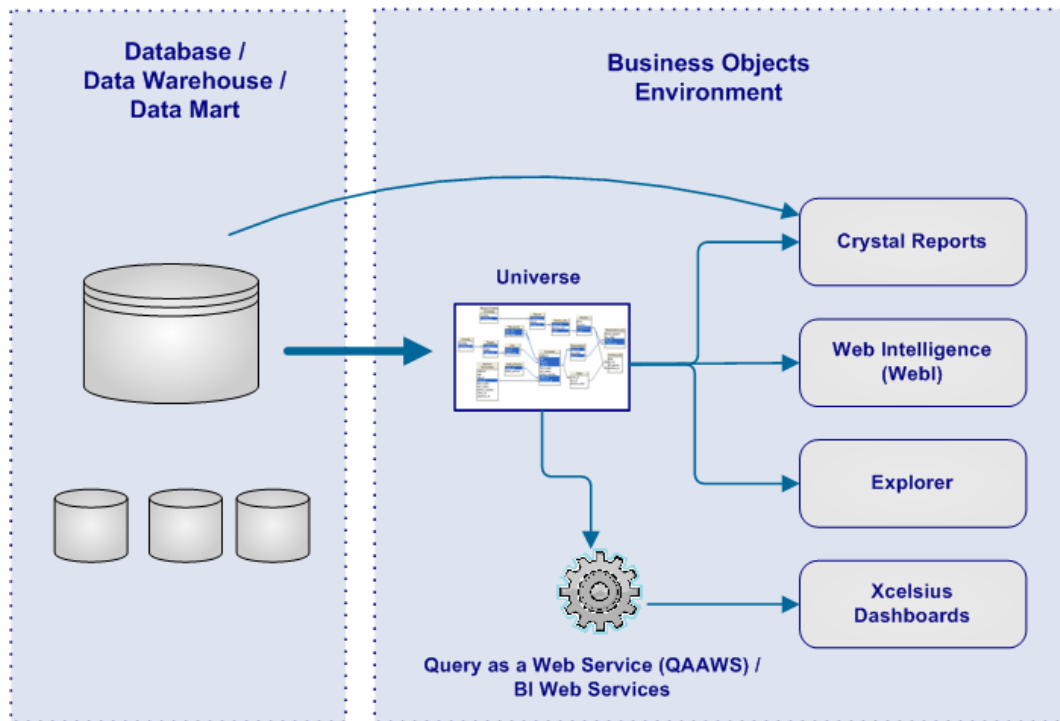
Database / Data Warehouse / Data Mart

Business Objects Environment

Universe

Crystal Reports

Web Intelligence (WebI)

Explorer

Xcelsius Dashboards

Query as a Web Service (QAAWS) / BI Web Services